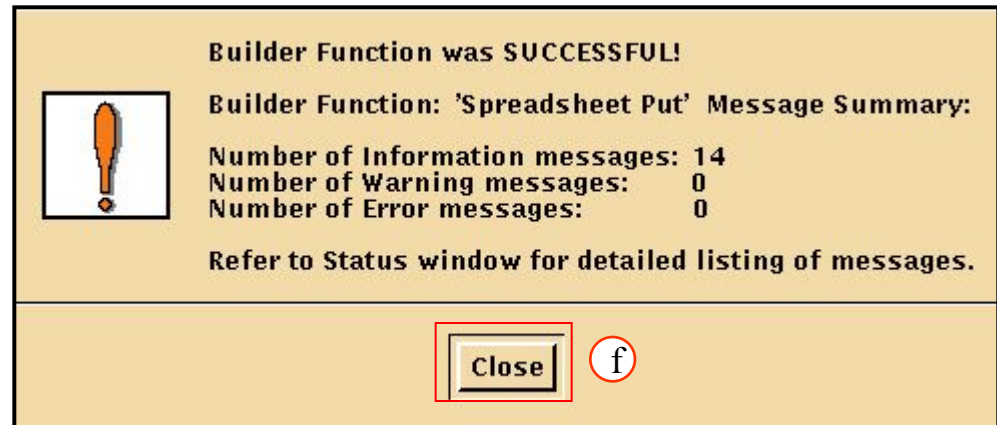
Builder Function was SUCCESSFUL!

Builder Function: 'Spreadsheet Put' Message Summary:

Number of Information messages: 14
Number of Warning messages: 0
Number of Error messages: 0

Refer to Status window for detailed listing of messages.

Close

f